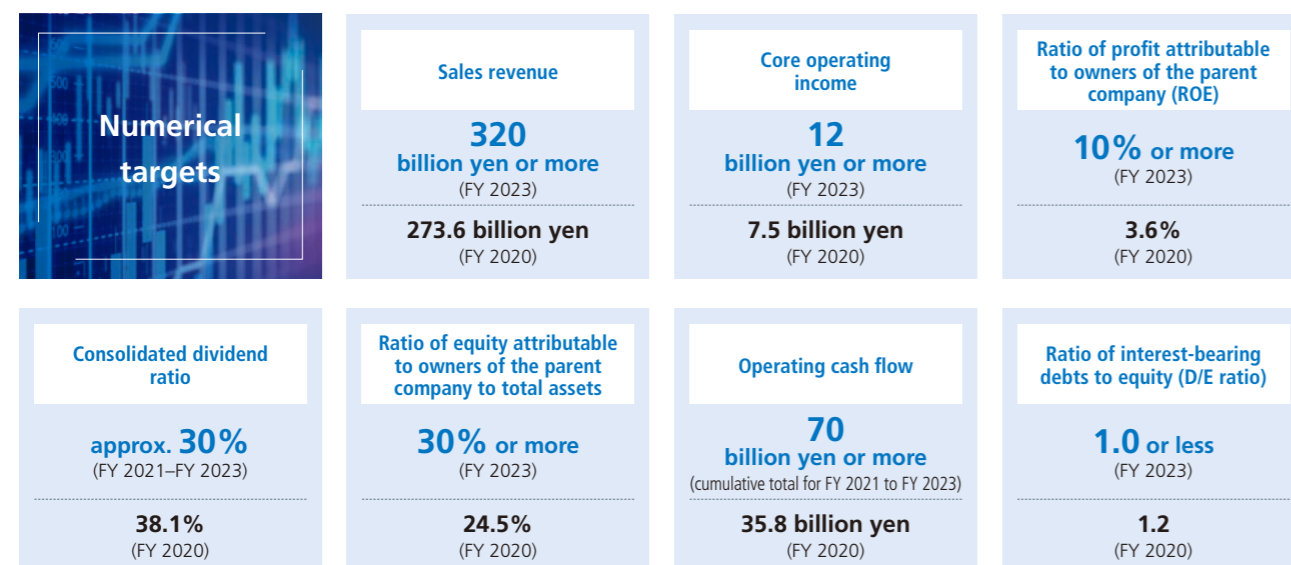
Numerical targets

Sales revenue

320 billion yen or more
(FY 2023)

273.6 billion yen
(FY 2020)

Core operating income

12 billion yen or more
(FY 2023)

7.5 billion yen
(FY 2020)

Ratio of profit attributable to owners of the parent company (ROE)

10% or more
(FY 2023)

3.6%
(FY 2020)

Consolidated dividend ratio

approx. 30%
(FY 2021–FY 2023)

38.1%
(FY 2020)

Ratio of equity attributable to owners of the parent company to total assets

30% or more
(FY 2023)

24.5%
(FY 2020)

Operating cash flow

70 billion yen or more
(cumulative total for FY 2021 to FY 2023)

35.8 billion yen
(FY 2020)

Ratio of interest-bearing debts to equity (D/E ratio)

1.0 or less
(FY 2023)

1.2
(FY 2020)